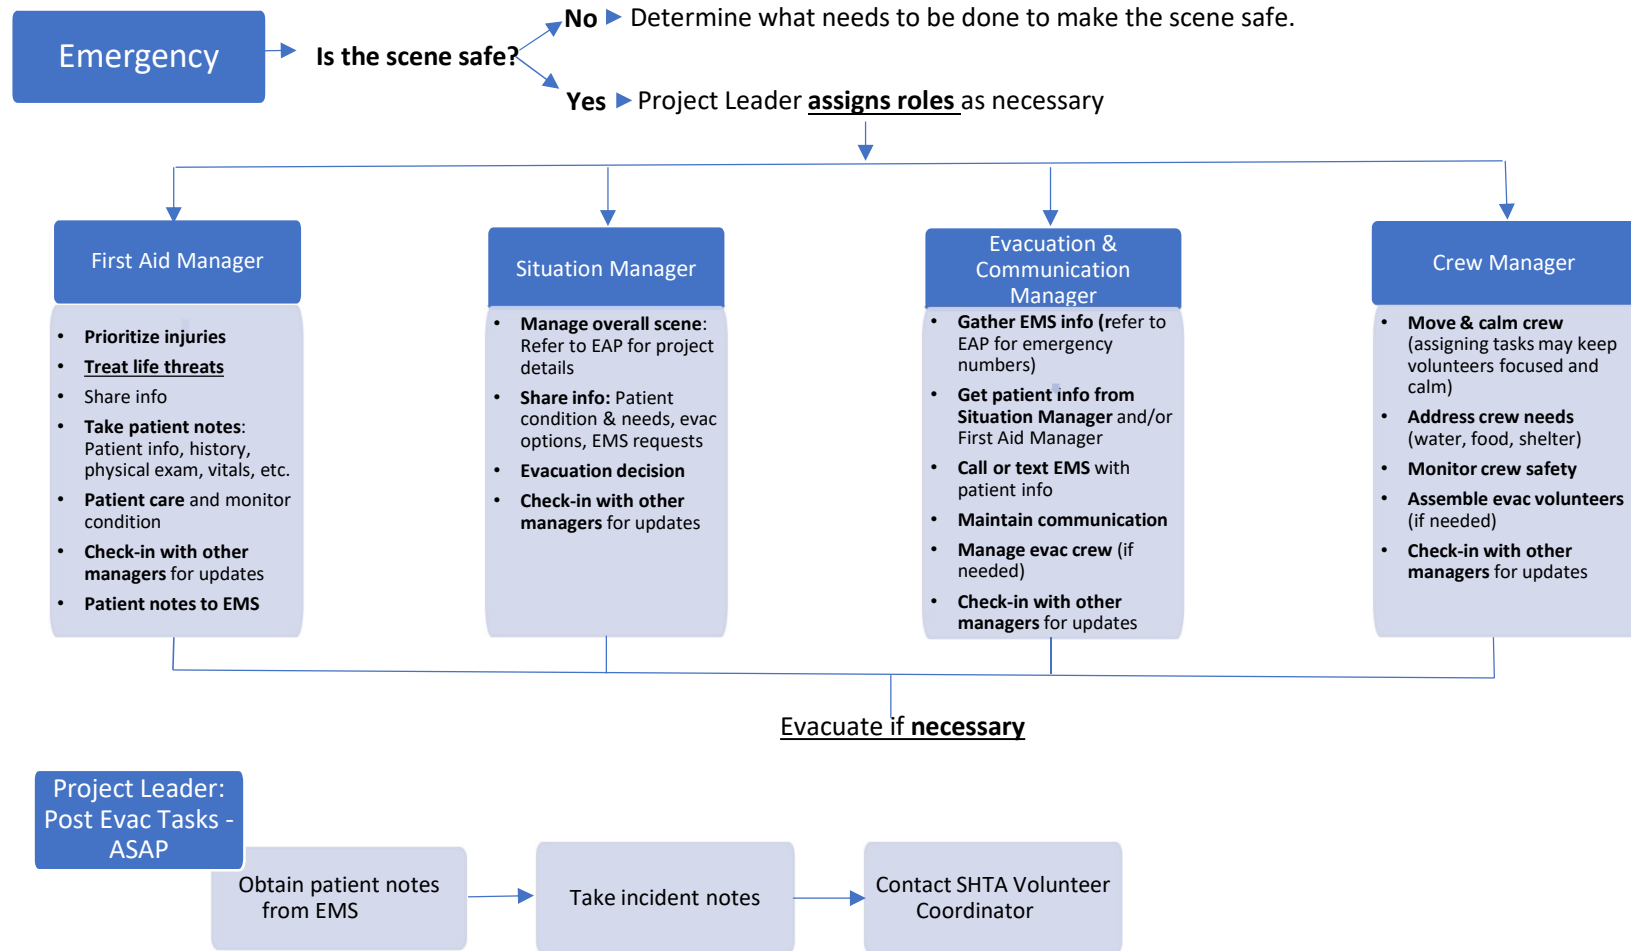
Emergency

Is the scene safe?

No ▶ Determine what needs to be done to make the scene safe.

Yes ▶ Project Leader **assigns roles** as necessary

First Aid Manager

- **Prioritize injuries**
- **Treat life threats**
- Share info
- **Take patient notes**: Patient info, history, physical exam, vitals, etc.
- **Patient care** and monitor condition
- **Check-in with other managers** for updates
- **Patient notes to EMS**

Situation Manager

- **Manage overall scene**: Refer to EAP for project details
- **Share info:** Patient condition & needs, evac options, EMS requests
- **Evacuation decision**
- **Check-in with other managers** for updates

Evacuation & Communication Manager

- **Gather EMS info** (refer to EAP for emergency numbers)
- **Get patient info from Situation Manager** and/or First Aid Manager
- **Call or text EMS** with patient info
- **Maintain communication**
- **Manage evac crew** (if needed)
- **Check-in with other managers** for updates

Crew Manager

- **Move & calm crew** (assigning tasks may keep volunteers focused and calm)
- **Address crew needs** (water, food, shelter)
- **Monitor crew safety**
- **Assemble evac volunteers** (if needed)
- **Check-in with other managers** for updates

Evacuate if **necessary**

Project Leader: Post Evac Tasks - ASAP

Obtain patient notes from EMS

Take incident notes

Contact SHTA Volunteer Coordinator